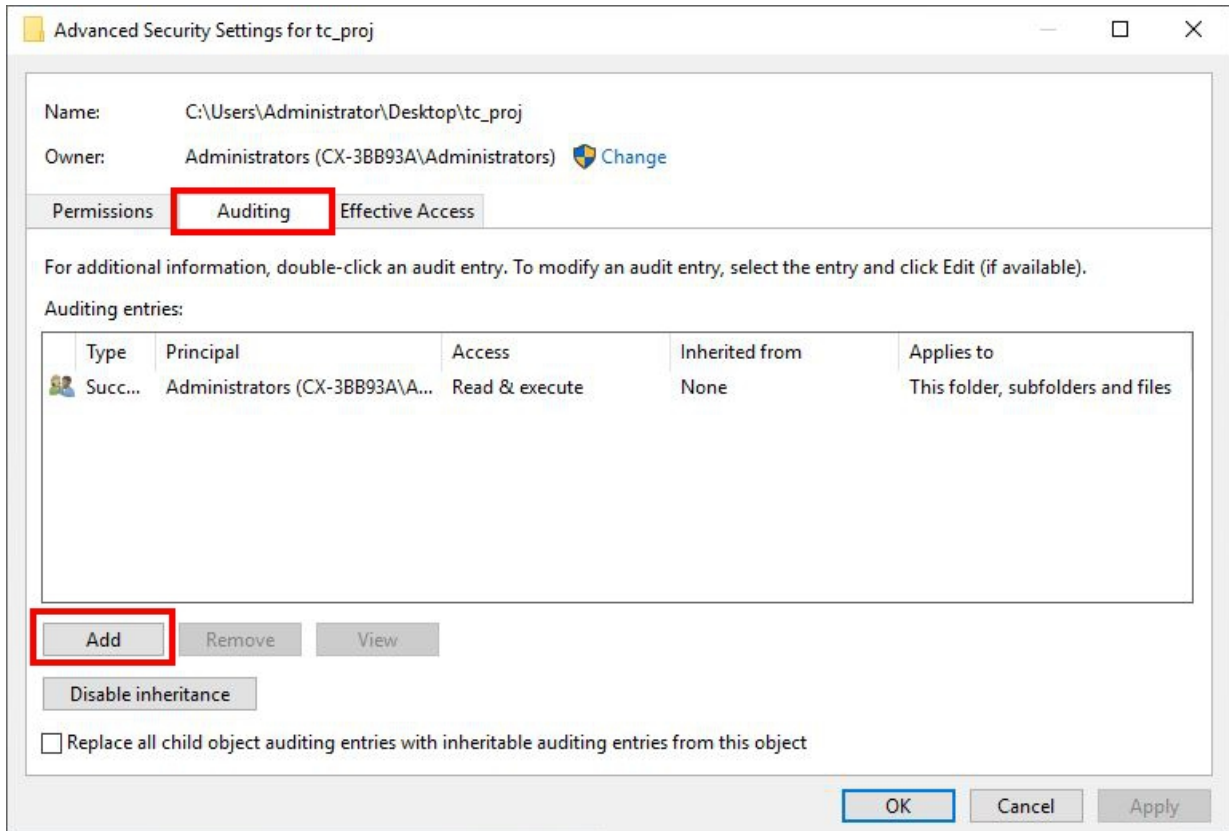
Advanced Security Settings for tc_proj

Name: C:\Users\Administrator\Desktop\tc_proj

Owner: Administrators (CX-3BB93A\Administrators) Change

Permissions Auditing Effective Access

For additional information, double-click an audit entry. To modify an audit entry, select the entry and click Edit (if available).

Auditing entries:

| Type | Principal | Access | Inherited from | Applies to |
|---|---|---|---|---|
| Succ... | Administrators (CX-3BB93A\A... | Read & execute | None | This folder, subfolders and files |

Add Remove View

Disable inheritance

Replace all child object auditing entries with inheritable auditing entries from this object

OK Cancel Apply